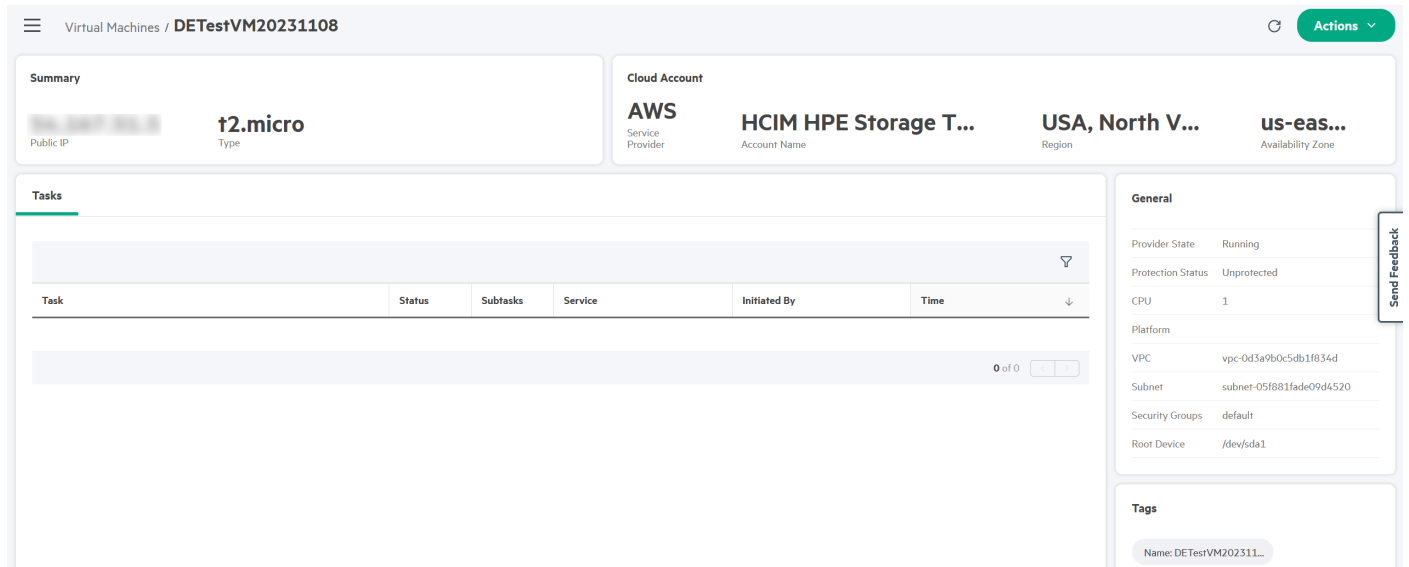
Virtual Machines / DETestVM20231108

Actions

Summary

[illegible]
Public IP

t2.micro
Type

Cloud Account

AWS
Service Provider

HCIM HPE Storage T...
Account Name

USA, North V...
Region

us-eas...
Availability Zone

Tasks

| Task | Status | Subtasks | Service | Initiated By | Time |
|---|---|---|---|---|---|

0 of 0

General

Provider State Running
Protection Status Unprotected
CPU 1
Platform
VPC vpc-0d3a9b0c5db1f834d
Subnet subnet-05f881fade09d4520
Security Groups default
Root Device /dev/sda1

Send Feedback

Tags

Name: DETestVM202311...